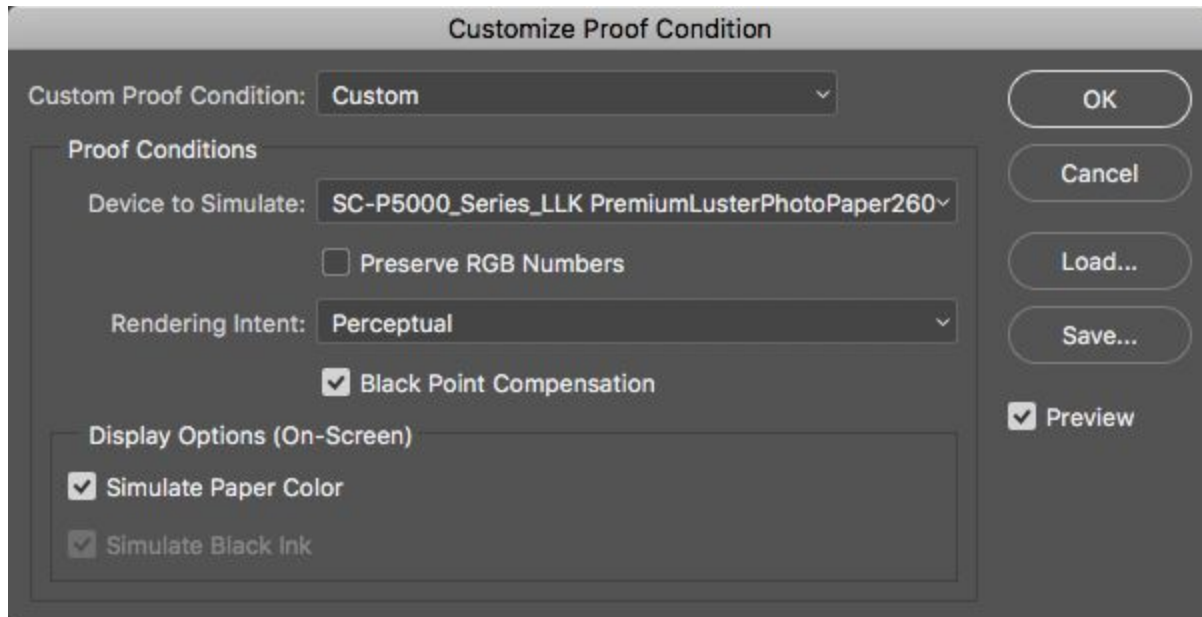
Customize Proof Condition

Custom Proof Condition: Custom

Proof Conditions

Device to Simulate: SC-P5000_Series_LLK PremiumLusterPhotoPaper260

Preserve RGB Numbers

Rendering Intent: Perceptual

Black Point Compensation

Display Options (On-Screen)

Simulate Paper Color

Simulate Black Ink

OK

Cancel

Load...

Save...

Preview